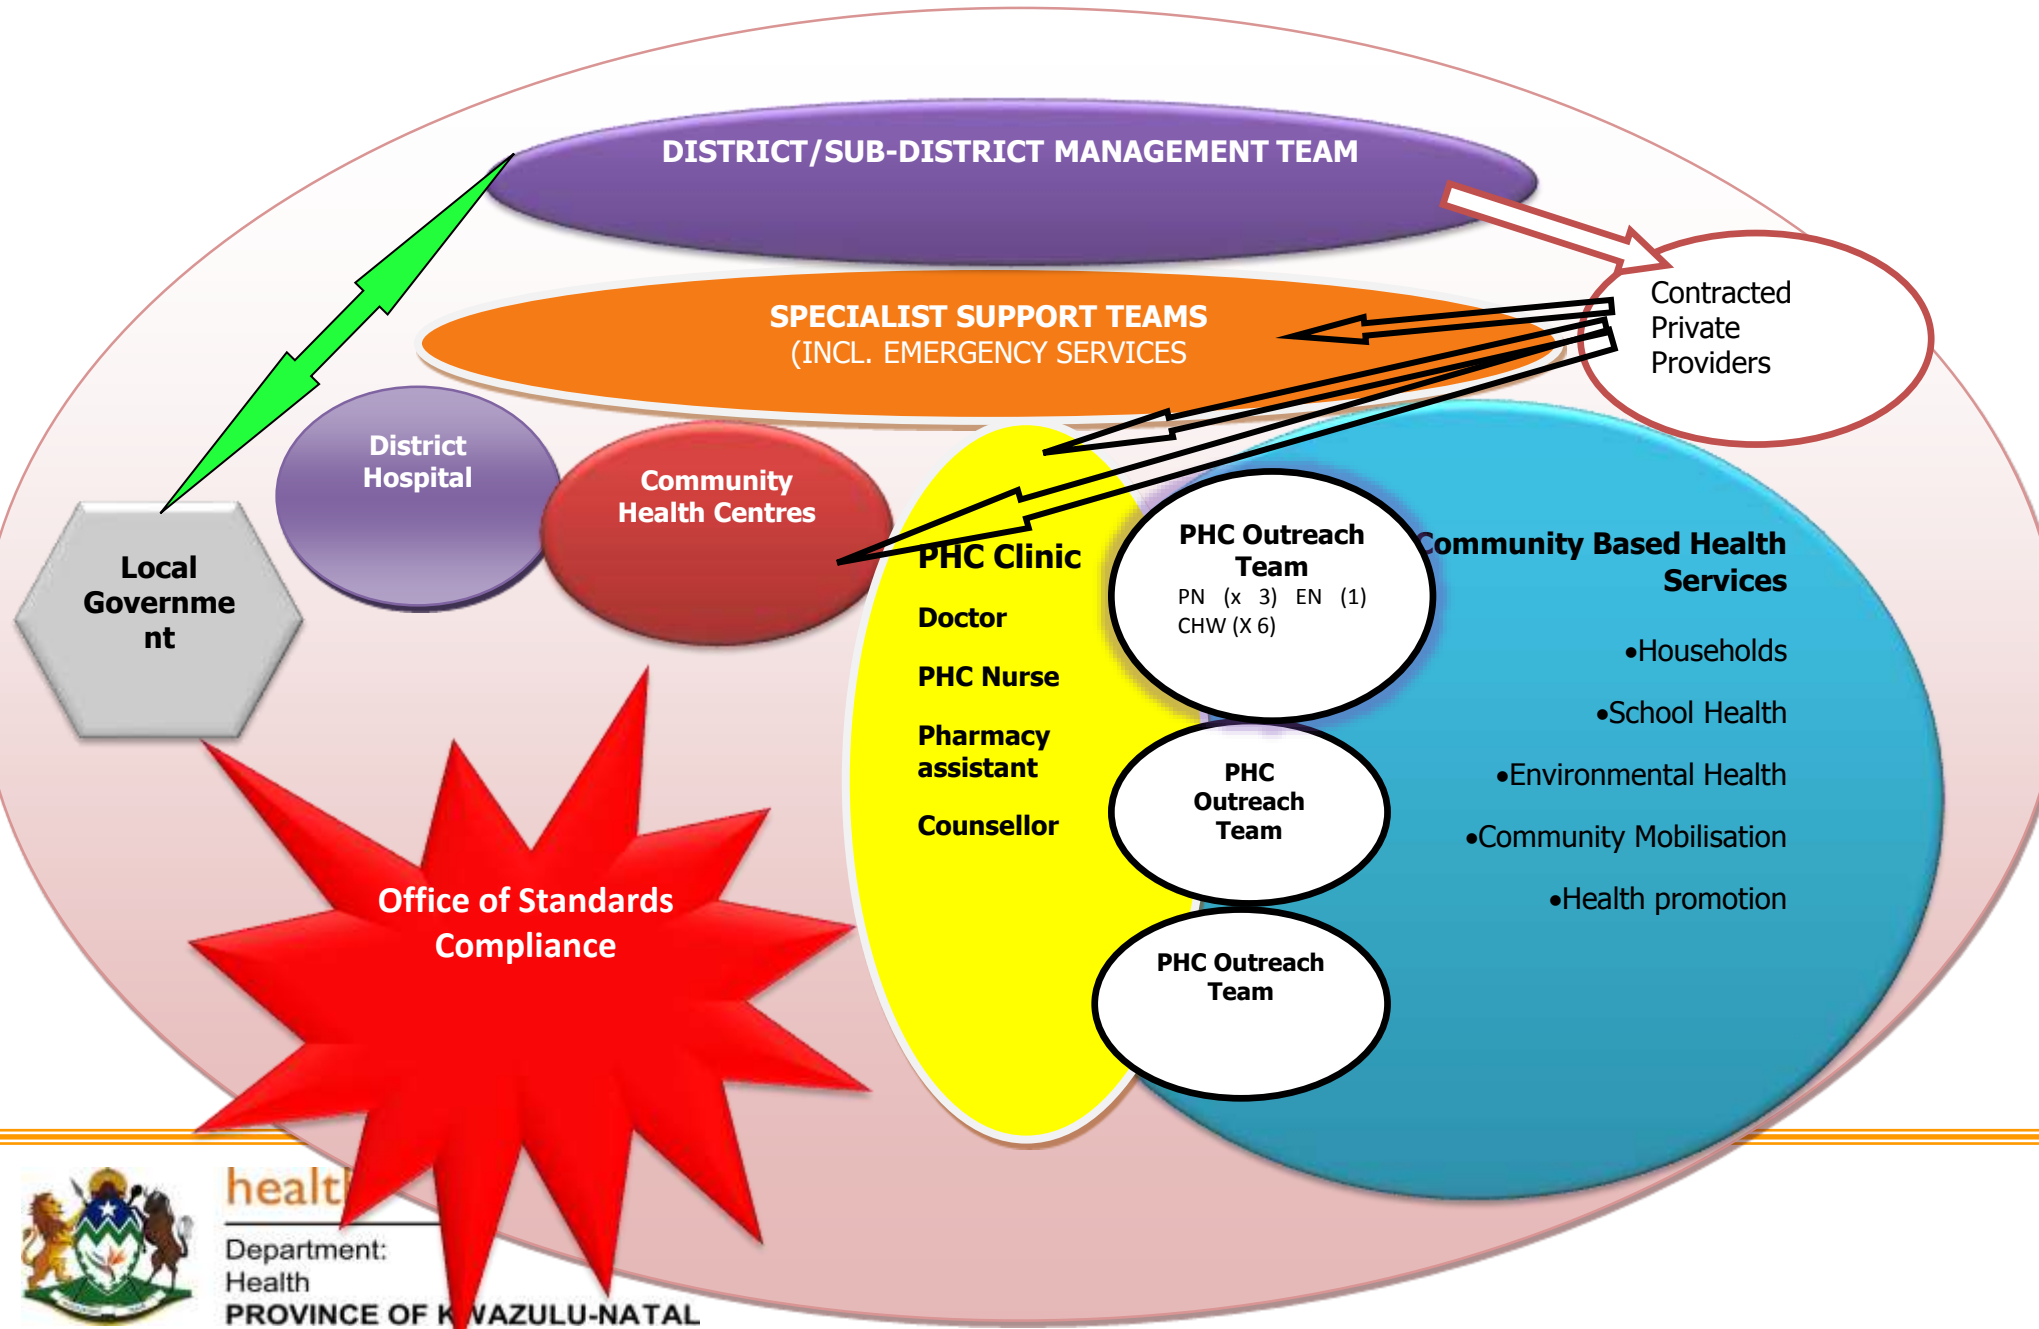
DISTRICT/SUB-DISTRICT MANAGEMENT TEAM

SPECIALIST SUPPORT TEAMS
(INCL. EMERGENCY SERVICES

Contracted Private Providers

District Hospital

Community Health Centres

Local Governme nt

PHC Clinic

Doctor

PHC Nurse

Pharmacy assistant

Counsellor

PHC Outreach Team
PN (x 3) EN (1)
CHW (X 6)

PHC Outreach Team

PHC Outreach Team

Community Based Health Services

•Households

•School Health

•Environmental Health

•Community Mobilisation

•Health promotion

Office of Standards Compliance

healt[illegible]
Department:
Health
PROVINCE OF K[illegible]VAZULU-NATAL